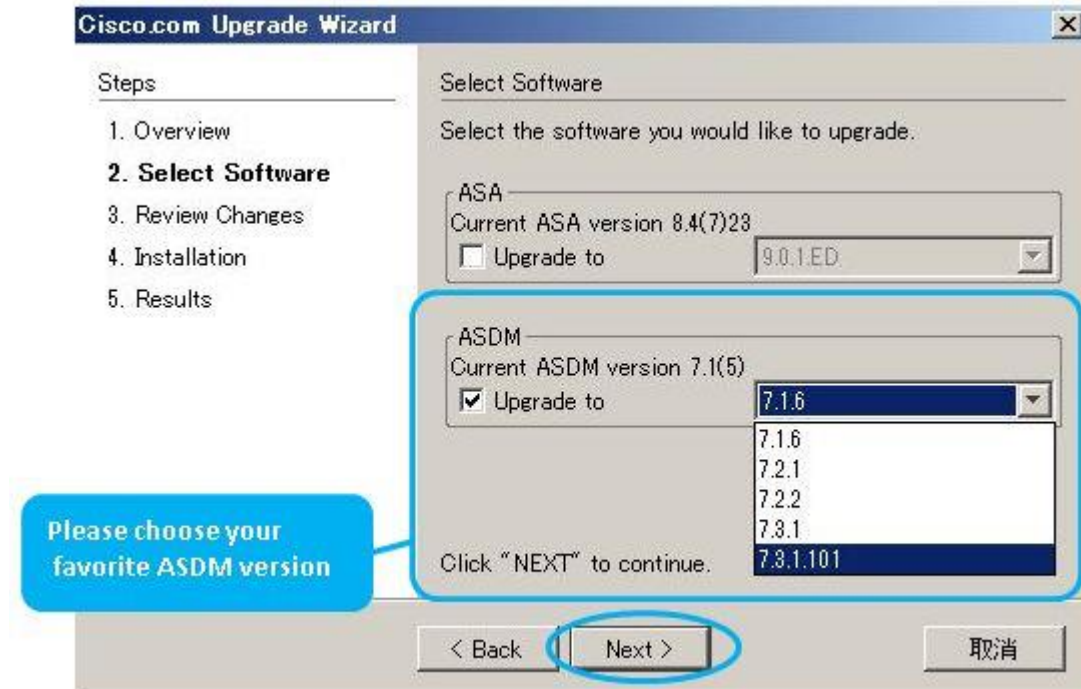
Cisco.com Upgrade Wizard

×

Steps

1. Overview

2. Select Software

3. Review Changes

4. Installation

5. Results

Select Software

Select the software you would like to upgrade.

ASA

Current ASA version 8.4(7)23

Upgrade to

9.0.1.ED

ASDM

Current ASDM version 7.1(5)

Upgrade to

7.1.6

7.1.6

7.2.1

7.2.2

7.3.1

7.3.1.101

Please choose your favorite ASDM version

Click "NEXT" to continue.

< Back

Next >

取消